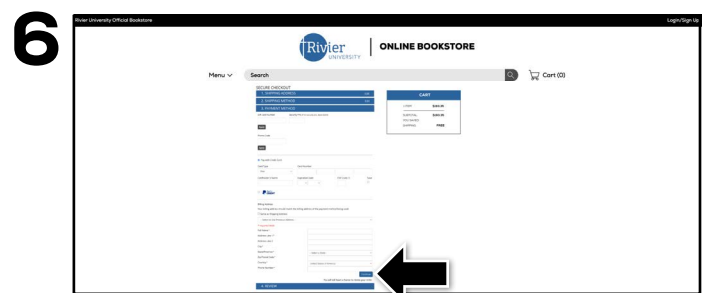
6

Rivier University Official Bookstore

Login/Sign Up

Rivier UNIVERSITY

ONLINE BOOKSTORE

Menu

Search

Cart (0)

SECURE CHECKOUT

1. SHIPPING ADDRESS

2. SHIPPING METHOD

3. PAYMENT METHOD

CART

SUBTOTAL

ESTIMATED SHIPPING

FREE

Billing Address

Same as Shipping Address

4. REVIEW